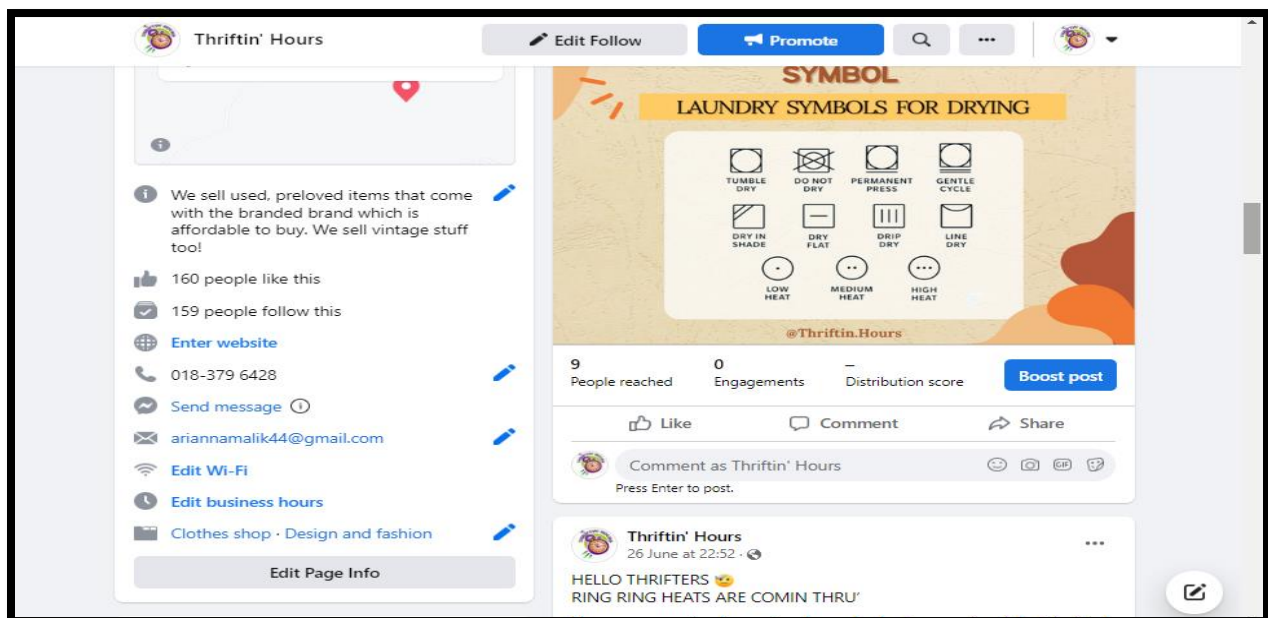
Thriftin' Hours

Edit Follow

Promote

We sell used, preloved items that come with the branded brand which is affordable to buy. We sell vintage stuff too!

160 people like this

159 people follow this

Enter website

018-379 6428

Send message

ariannamalik44@gmail.com

Edit Wi-Fi

Edit business hours

Clothes shop · Design and fashion

Edit Page Info

SYMBOL

LAUNDRY SYMBOLS FOR DRYING

TUMBLE DRY

DO NOT DRY

PERMANENT PRESS

GENTLE CYCLE

DRY IN SHADE

DRY FLAT

DRIP DRY

LINE DRY

LOW HEAT

MEDIUM HEAT

HIGH HEAT

@Thriftin.Hours

9
People reached

0
Engagements

–
Distribution score

Boost post

Like

Comment

Share

Comment as Thriftin' Hours

Press Enter to post.

Thriftin' Hours
26 June at 22:52 ·

HELLO THRIFTERS
RING RING HEATS ARE COMIN THRU'